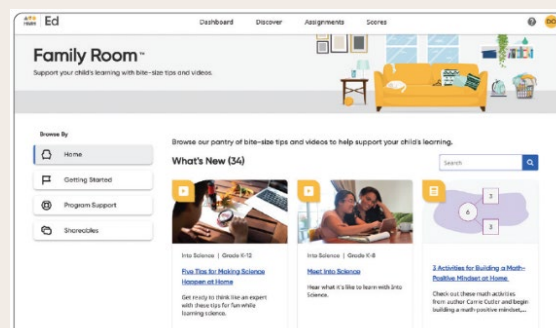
Ed

Dashboard Discover Assignments Scores

Family Room™

Support your child's learning with bite-size tips and videos.

Browse By

Home

Getting Started

Program Support

Shareables

Browse our pantry of bite-size tips and videos to help support your child's learning.

What's New (34)

Search

Into Science | Grade 6-12

Five Tips for Making Science Happen at Home

Get ready to think like an expert with these tips for fun while learning science.

Into Science | Grade K-8

Meet Into Science

Hear what it's like to learn with Into Science.

3 Activities for Building a Math-Positive Mindset at Home

Check out these math activities from author Carrie Cutler and begin building a math-positive mindset....

6

3

3